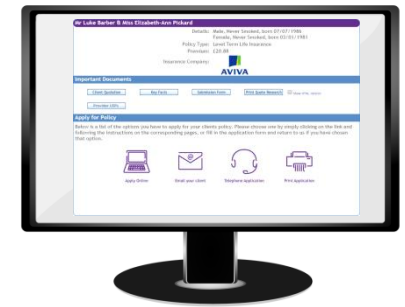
Mr Luke Barber & Miss Elizabeth-Ann Pickard

Details: Male, Never Smoked, born 07/07/1986
Female, Never Smoked, born 03/01/1987

Policy Type: Level Term Life Insurance

Premium: £20.88

Insurance Company: AVIVA

Important Documents

Client Quotation
Key Facts
Declaration Form
Print Quote Research
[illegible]
Provider CDI's

Apply for Policy

Below is a list of the options you have to apply for your clients policy. Please choose one by simply clicking on the link and following the instructions on the corresponding pages, or fill in the application form and return to us if you have chosen that option.

Apply Online
Email your client
Telephone Application
Print Application